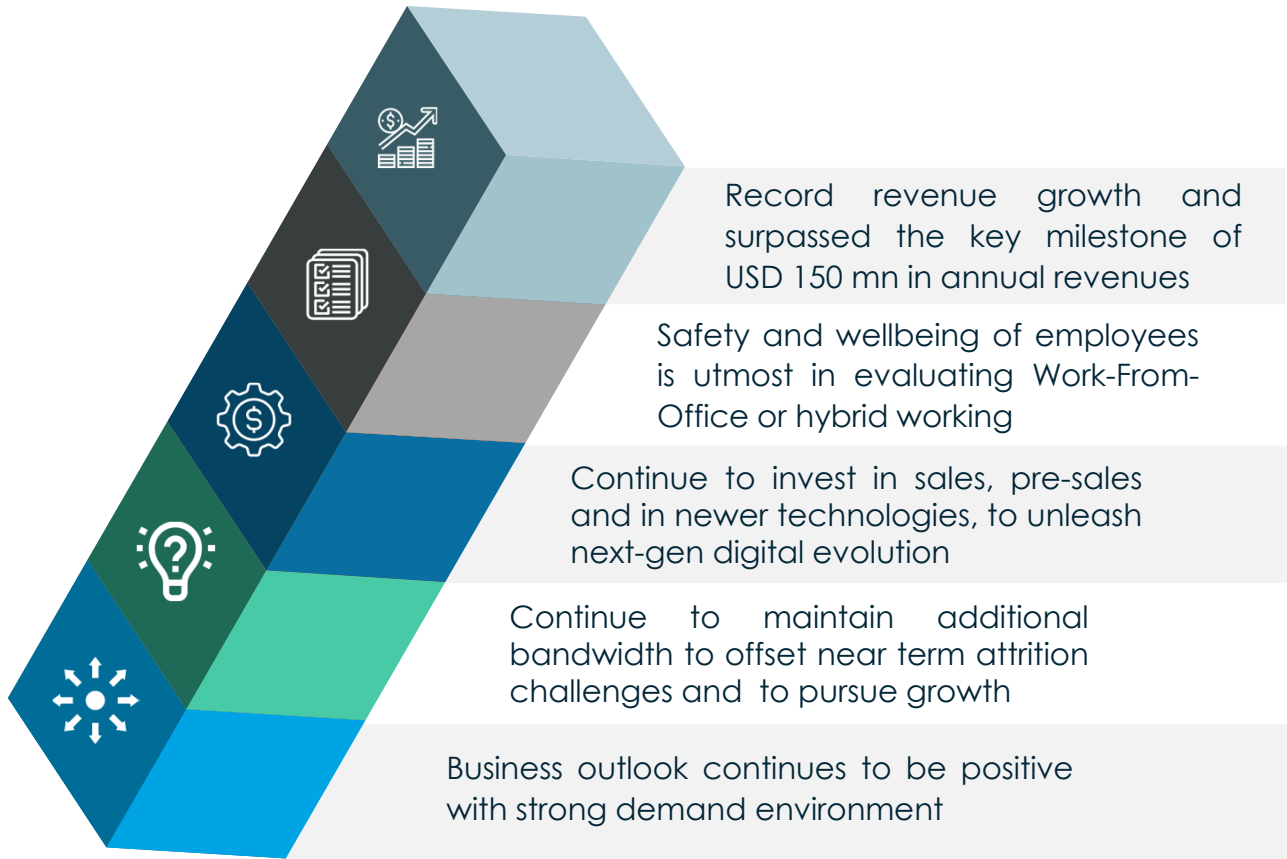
Record revenue growth and surpassed the key milestone of USD 150 mn in annual revenues

Safety and wellbeing of employees is utmost in evaluating Work-From-Office or hybrid working

Continue to invest in sales, pre-sales and in newer technologies, to unleash next-gen digital evolution

Continue to maintain additional bandwidth to offset near term attrition challenges and to pursue growth

Business outlook continues to be positive with strong demand environment